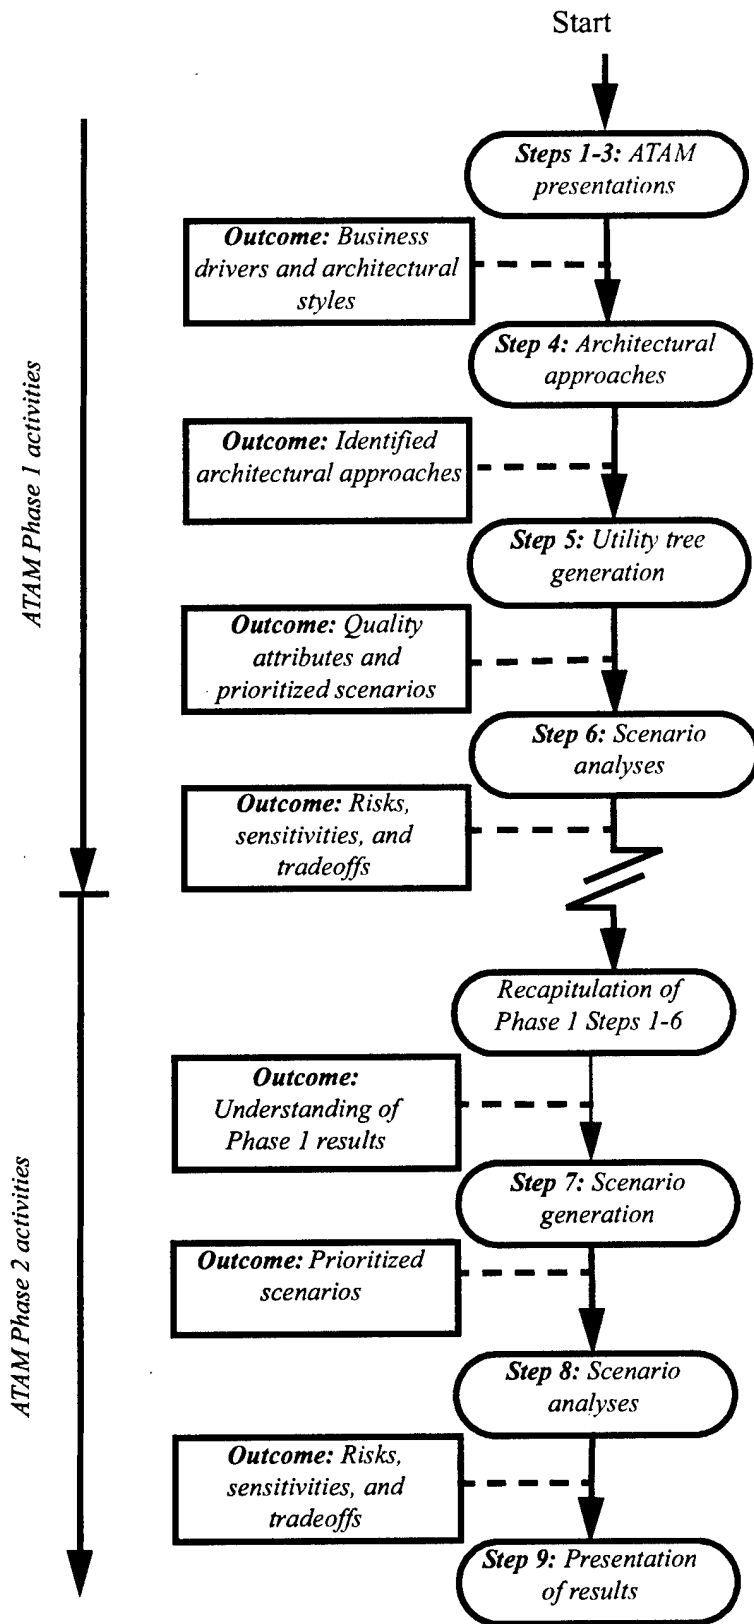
Start

ATAM Phase 1 activities

Steps 1-3: ATAM presentations

Outcome: Business drivers and architectural styles

Step 4: Architectural approaches

Outcome: Identified architectural approaches

Step 5: Utility tree generation

Outcome: Quality attributes and prioritized scenarios

Step 6: Scenario analyses

Outcome: Risks, sensitivities, and tradeoffs

ATAM Phase 2 activities

Recapitulation of Phase 1 Steps 1-6

Outcome: Understanding of Phase 1 results

Step 7: Scenario generation

Outcome: Prioritized scenarios

Step 8: Scenario analyses

Outcome: Risks, sensitivities, and tradeoffs

Step 9: Presentation of results